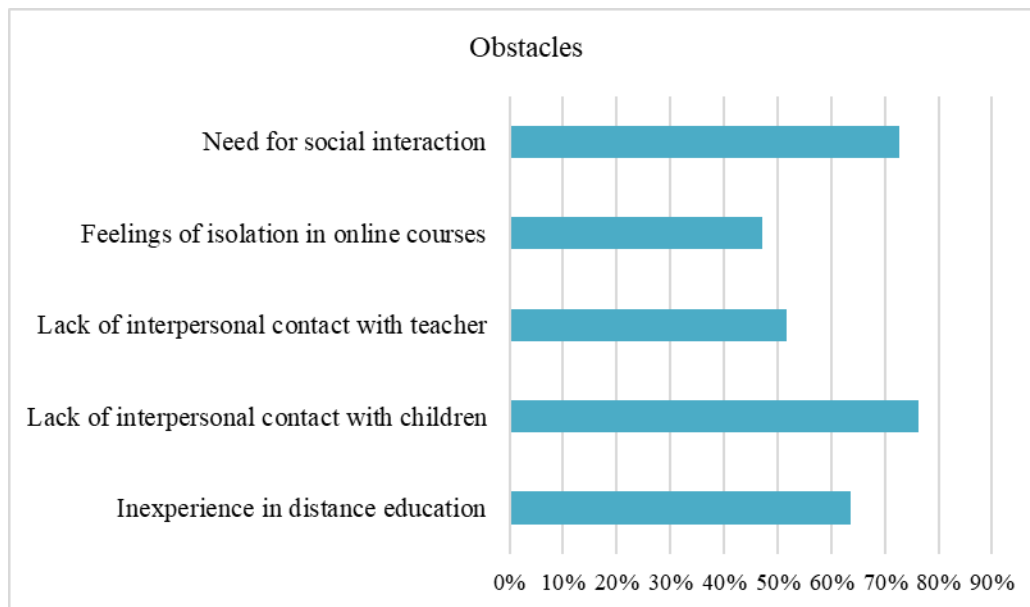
Obstacles

Need for social interaction

Feelings of isolation in online courses

Lack of interpersonal contact with teacher

Lack of interpersonal contact with children

Inexperience in distance education

0% 10% 20% 30% 40% 50% 60% 70% 80% 90%